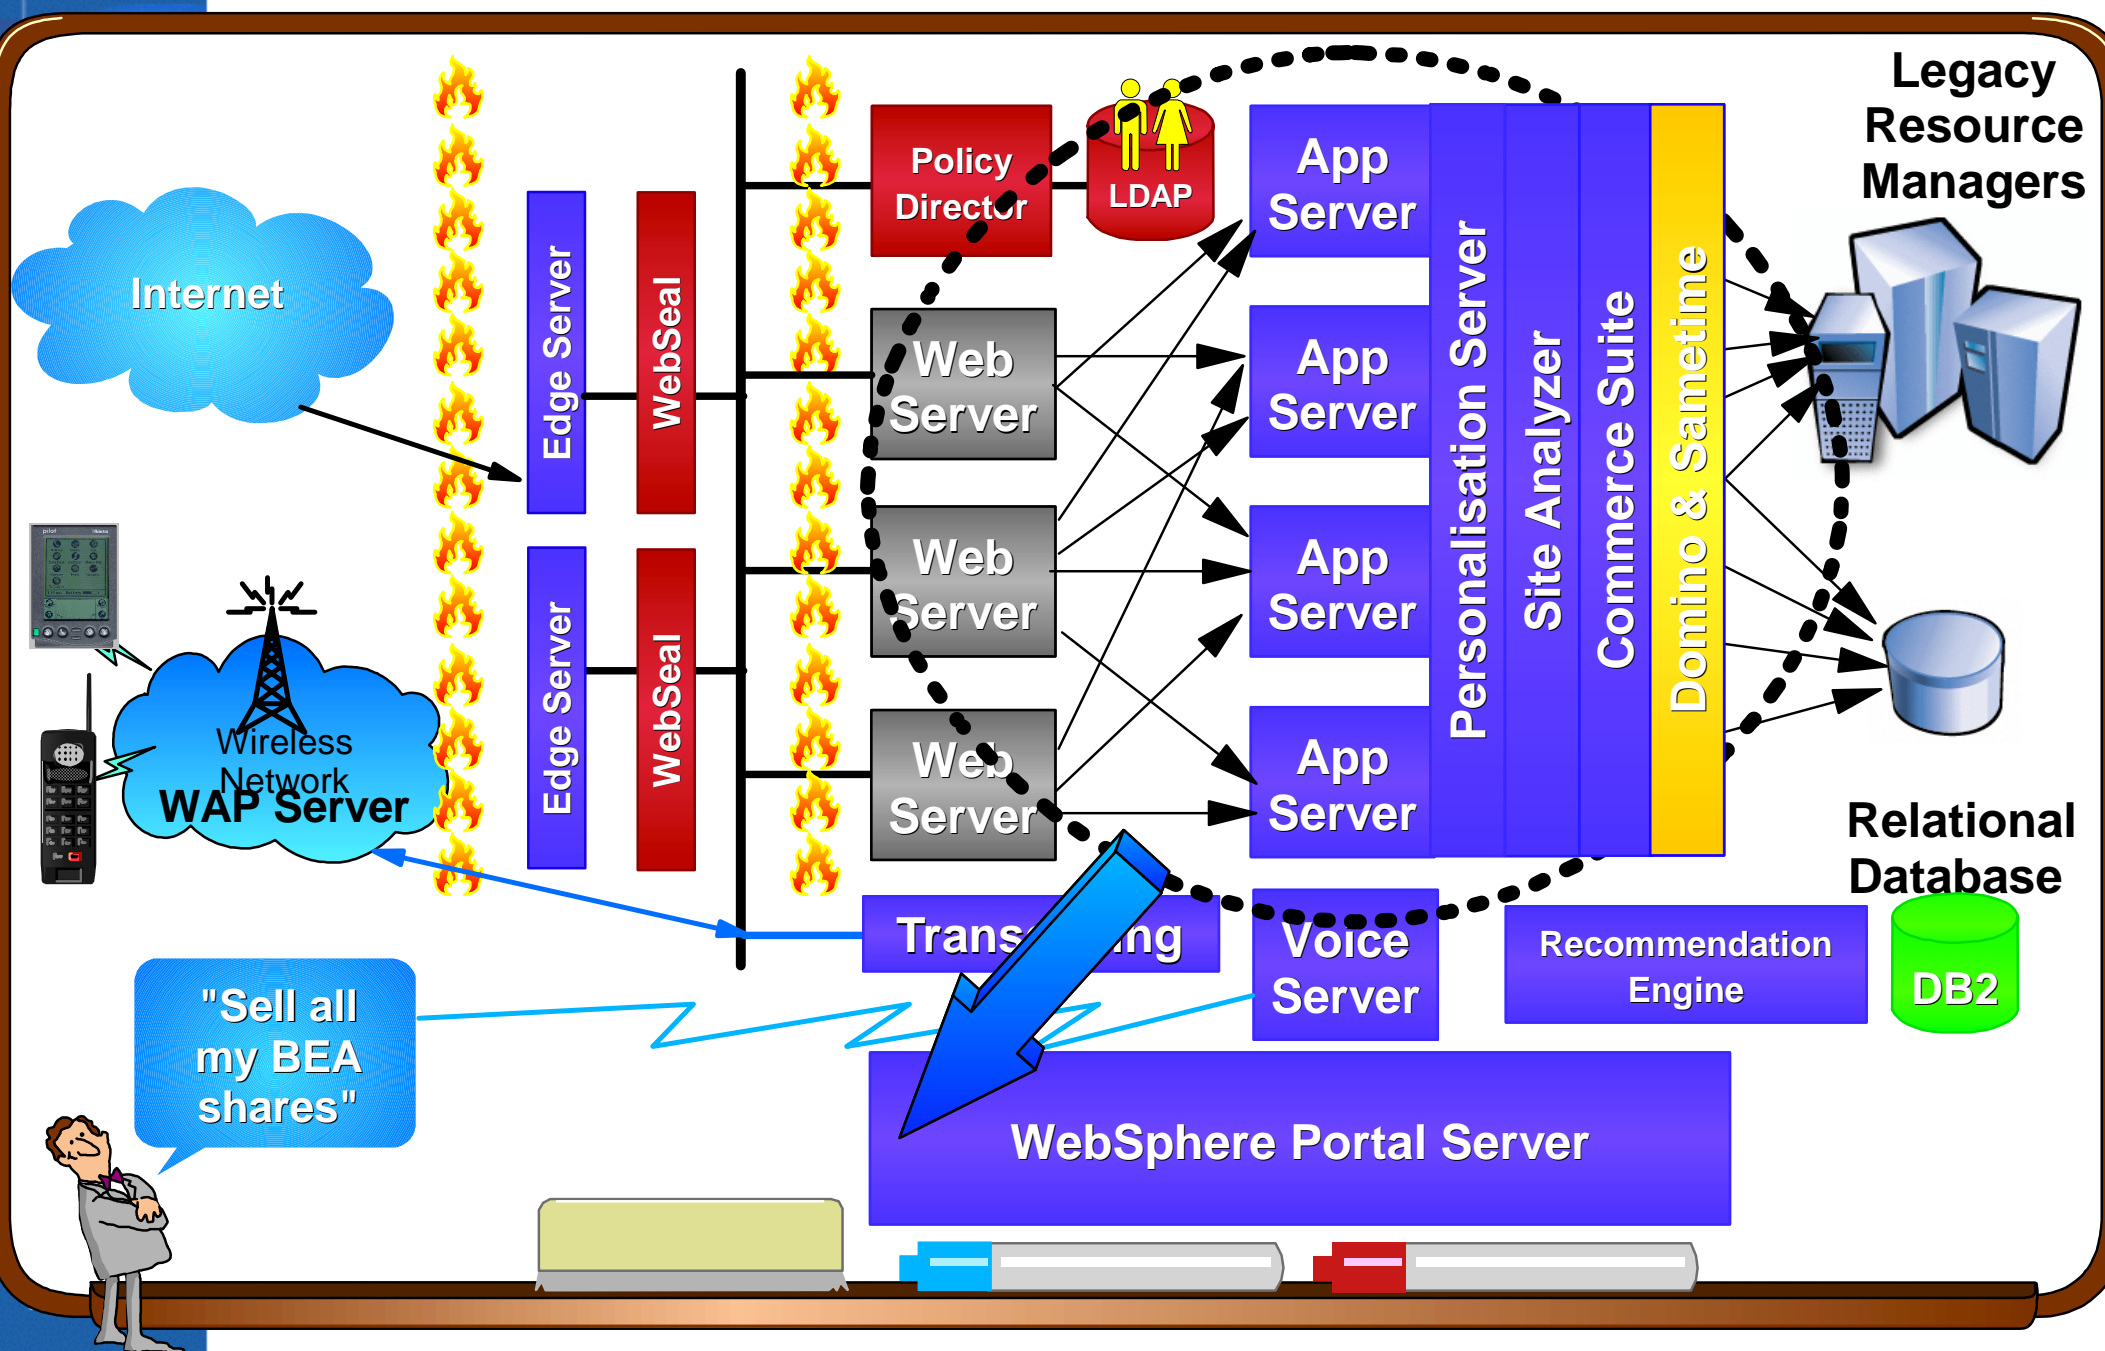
Legacy Resource Managers

Internet

Edge Server

WebSeal

Policy Director

LDAP

App Server

App Server

App Server

App Server

Web Server

Web Server

Web Server

Personalisation Server

Site Analyzer

Commerce Suite

Domino & Sametime

Edge Server

WebSeal

Wireless Network

WAP Server

Trans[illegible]ing

Voice Server

Recommendation Engine

Relational Database

DB2

"Sell all my BEA shares"

WebSphere Portal Server